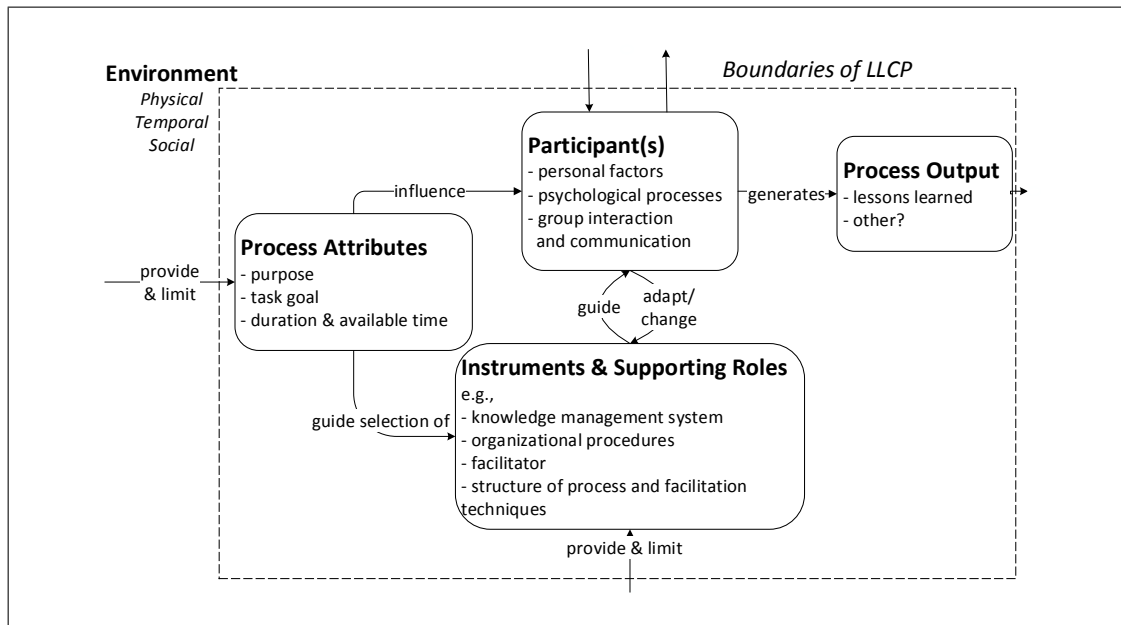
Environment
Physical
Temporal
Social

Boundaries of LLCP

Participant(s)
- personal factors
- psychological processes
- group interaction and communication

Process Output
- lessons learned
- other?

generates

influence

Process Attributes
- purpose
- task goal
- duration & available time

provide & limit

guide

adapt/ change

Instruments & Supporting Roles
e.g.,
- knowledge management system
- organizational procedures
- facilitator
- structure of process and facilitation techniques

guide selection of

provide & limit